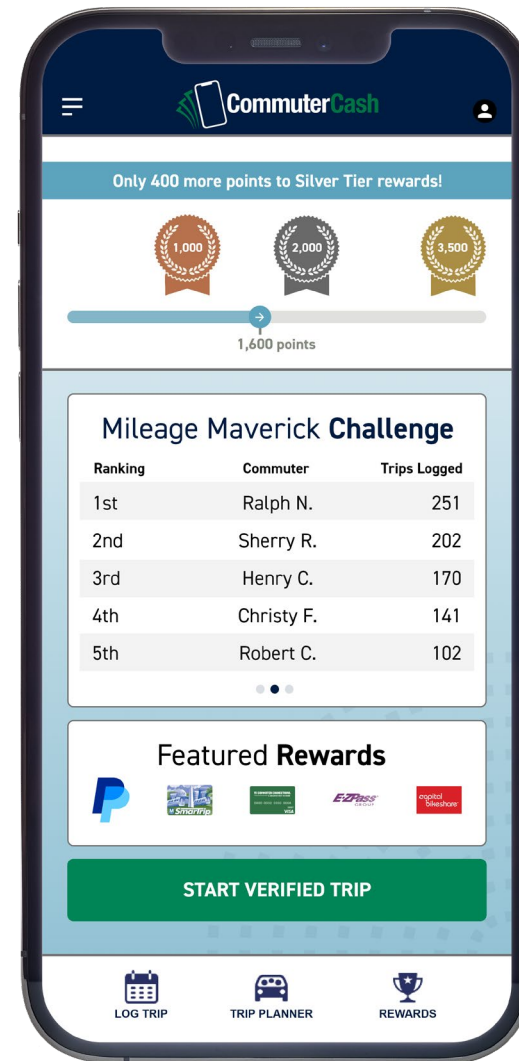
CommuterCash

Only 400 more points to Silver Tier rewards!

1,000 2,000 3,500

1,600 points

Mileage Maverick **Challenge**

| Ranking | Commuter | Trips Logged |
|---|---|---|
| 1st | Ralph N. | 251 |
| 2nd | Sherry R. | 202 |
| 3rd | Henry C. | 170 |
| 4th | Christy F. | 141 |
| 5th | Robert C. | 102 |

Featured **Rewards**

SmarTrip E-ZPass capital bikeshare

START VERIFIED TRIP

LOG TRIP TRIP PLANNER REWARDS